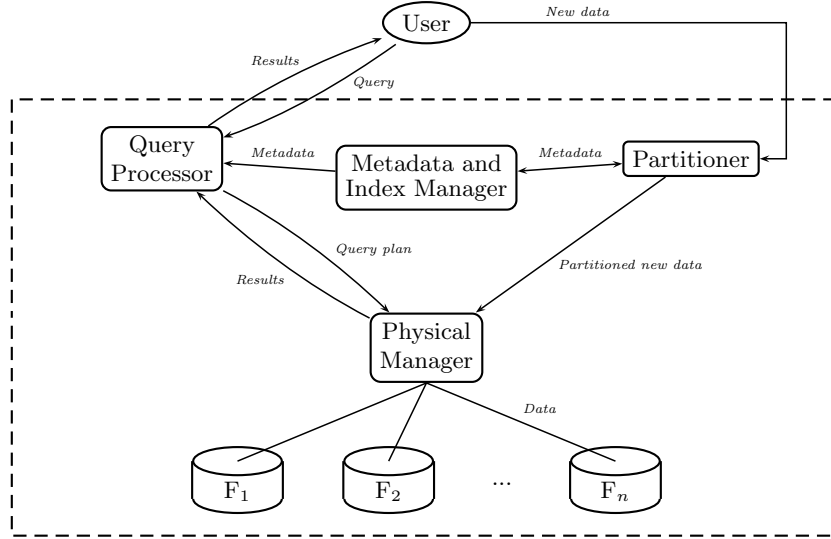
User

New data

Results

Query

Query Processor

Metadata

Metadata and Index Manager

Metadata

Partitioner

Query plan

Results

Partitioned new data

Physical Manager

Data

$F_1$

$F_2$

...

$F_n$